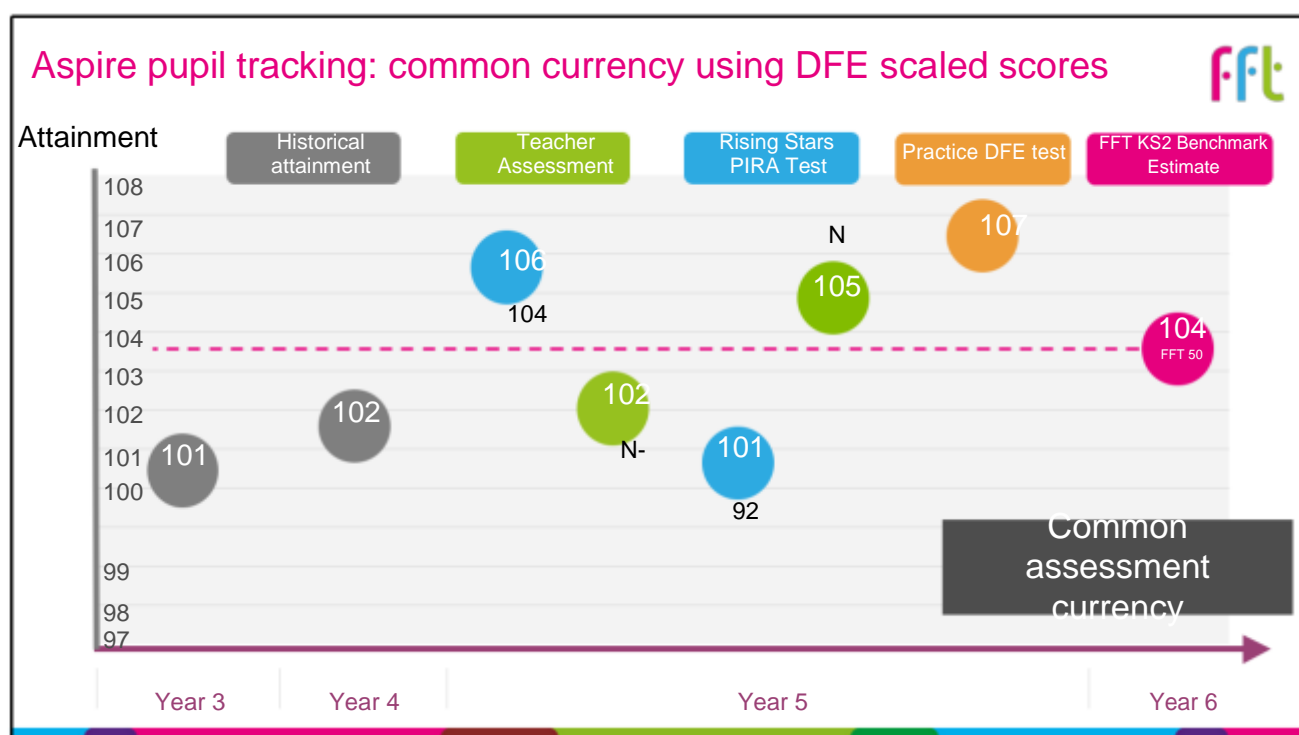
Aspire pupil tracking: common currency using DFE scaled scores

fft

Attainment

Historical attainment

Teacher Assessment

Rising Stars PIRA Test

Practice DFE test

FFT KS2 Benchmark Estimate

108
107
106
105
104
103
102
101
100
99
98
97

101

102

106

104

102

N-

101

92

N

105

107

104
FFT 50

Common assessment currency

Year 3

Year 4

Year 5

Year 6